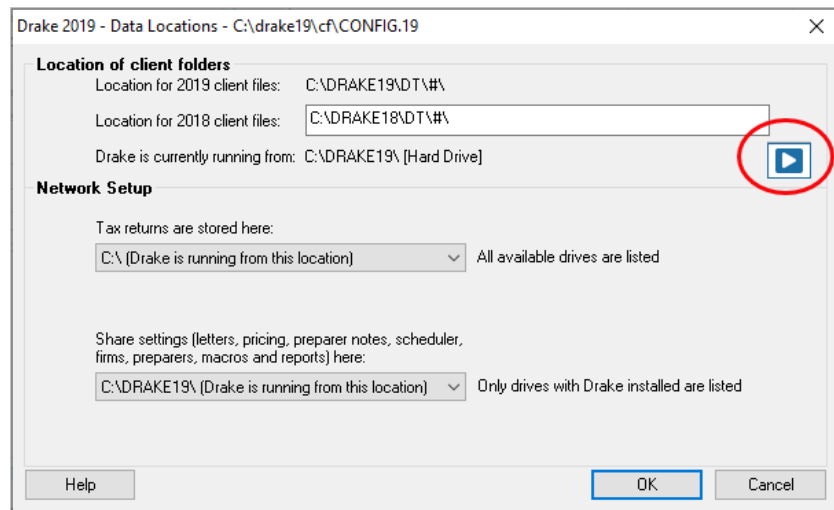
Drake 2019 - Data Locations - C:\drake19\cf\CONFIG.19

Location of client folders

Location for 2019 client files: C:\DRAKE19\DT\#\

Location for 2018 client files: C:\DRAKE18\DT\#\

Drake is currently running from: C:\DRAKE19\ [Hard Drive]

Network Setup

Tax returns are stored here:

C:\ (Drake is running from this location)

All available drives are listed

Share settings (letters, pricing, preparer notes, scheduler, firms, preparers, macros and reports) here:

C:\DRAKE19\ (Drake is running from this location)

Only drives with Drake installed are listed

Help

OK

Cancel